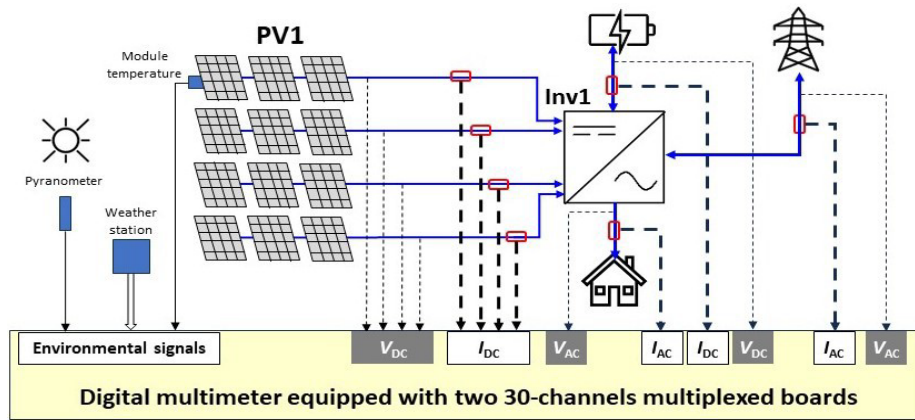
PV1

Module temperature

Inv1

Pyranometer

Weather station

Environmental signals

$V_{DC}$

$I_{DC}$

$V_{AC}$

$I_{AC}$

$I_{DC}$

$V_{DC}$

$I_{AC}$

$V_{AC}$

Digital multimeter equipped with two 30-channels multiplexed boards